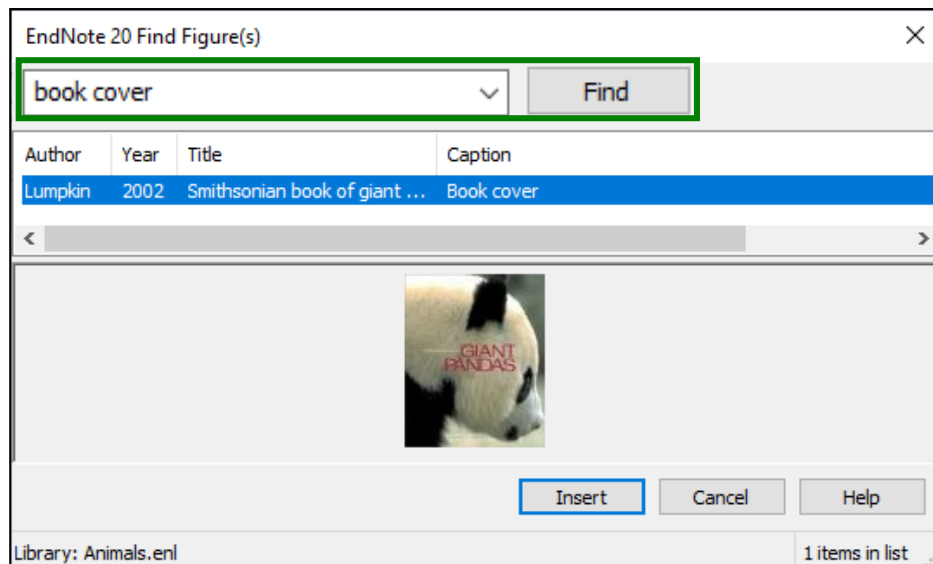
EndNote 20 Find Figure(s)

book cover

Find

| Author | Year | Title | Caption |
|---|---|---|---|
| Lumpkin | 2002 | Smithsonian book of giant ... | Book cover |

GIANT PANDAS

Insert

Cancel

Help

Library: Animals.enl

1 items in list